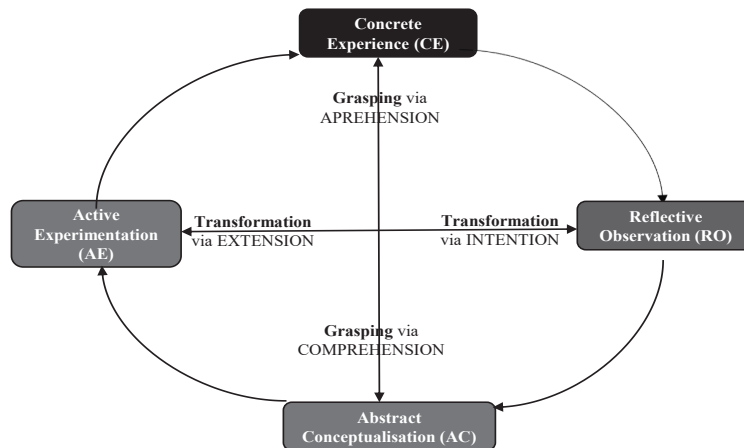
Concrete Experience (CE)

Grasping via APREHENSION

Active Experimentation (AE)

Transformation via EXTENSION

Transformation via INTENTION

Reflective Observation (RO)

Grasping via COMPREHENSION

Abstract Conceptualisation (AC)